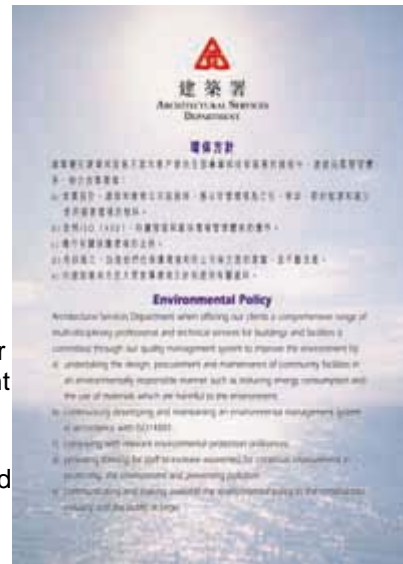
建築署
ARCHITECTURAL SERVICES DEPARTMENT

環保方針

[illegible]

Environmental Policy

Architectural Services Department when offering our clients a comprehensive range of multi-disciplinary professional and technical services for buildings and facilities is committed through our quality management system to improve the environment by:

a) undertaking the design, procurement and maintenance of community facilities in an environmentally responsible manner such as reducing energy consumption and the use of materials which are harmful to the environment;

b) continuously developing and maintaining an environmental management system in accordance with ISO14001;

c) complying with relevant environmental protection ordinances;

d) providing training for staff to increase awareness for continual improvement in protecting the environment and preventing pollution;

e) communicating and making available the environmental policy to the construction industry and the public at large.

r
t
d